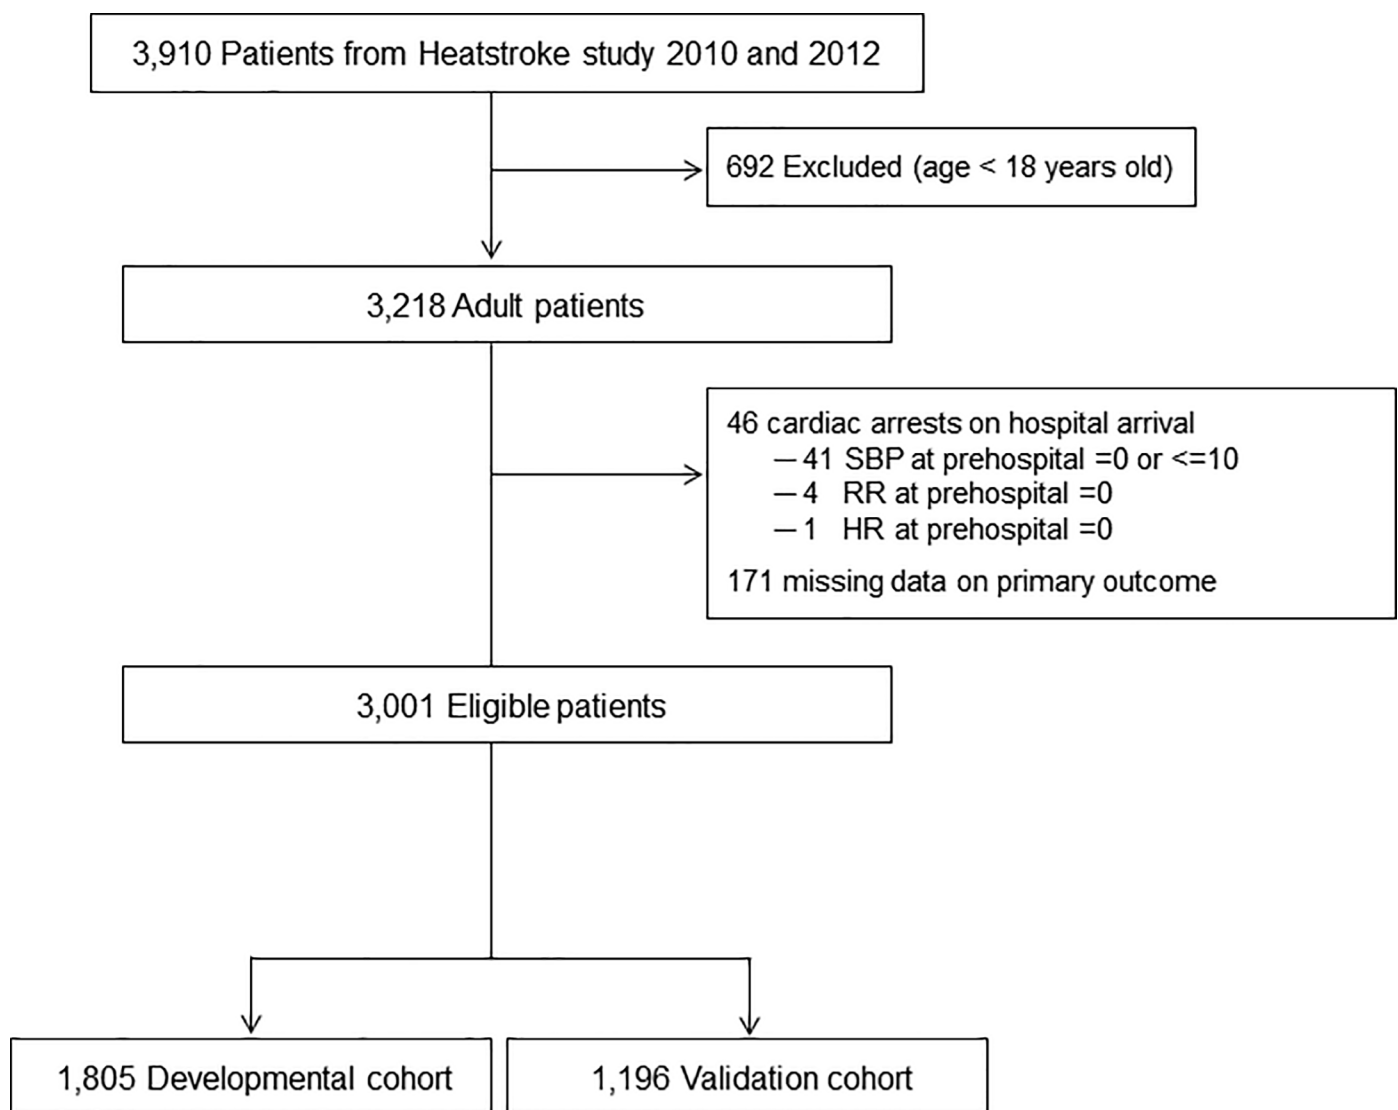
3,910 Patients from Heatstroke study 2010 and 2012

692 Excluded (age < 18 years old)

3,218 Adult patients

46 cardiac arrests on hospital arrival
— 41 SBP at prehospital =0 or <=10
— 4 RR at prehospital =0
— 1 HR at prehospital =0

171 missing data on primary outcome

3,001 Eligible patients

1,805 Developmental cohort

1,196 Validation cohort